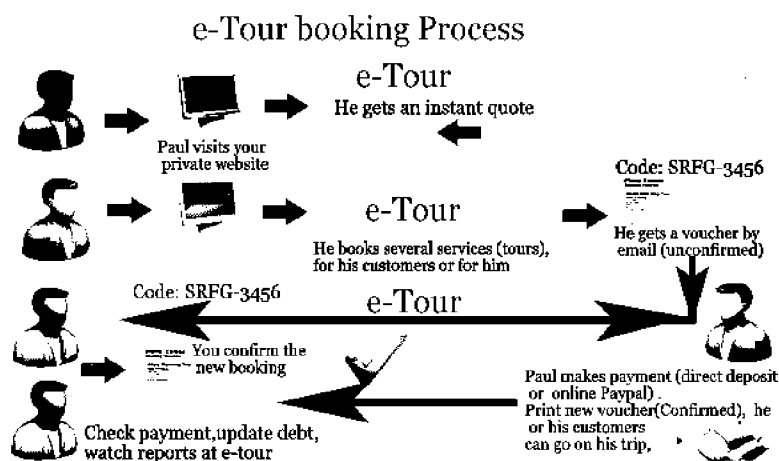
e-Tour booking Process

e-Tour

He gets an instant quote

Paul visits your private website

Code: SRFG-3456

e-Tour

He books several services (tours), for his customers or for him

He gets a voucher by email (unconfirmed)

Code: SRFG-3456

e-Tour

You confirm the new booking

Paul makes payment (direct deposit or online Paypal) . Print new voucher(Confirmed), he or his customers can go on his trip,

Check payment,update debt, watch reports at e-tour